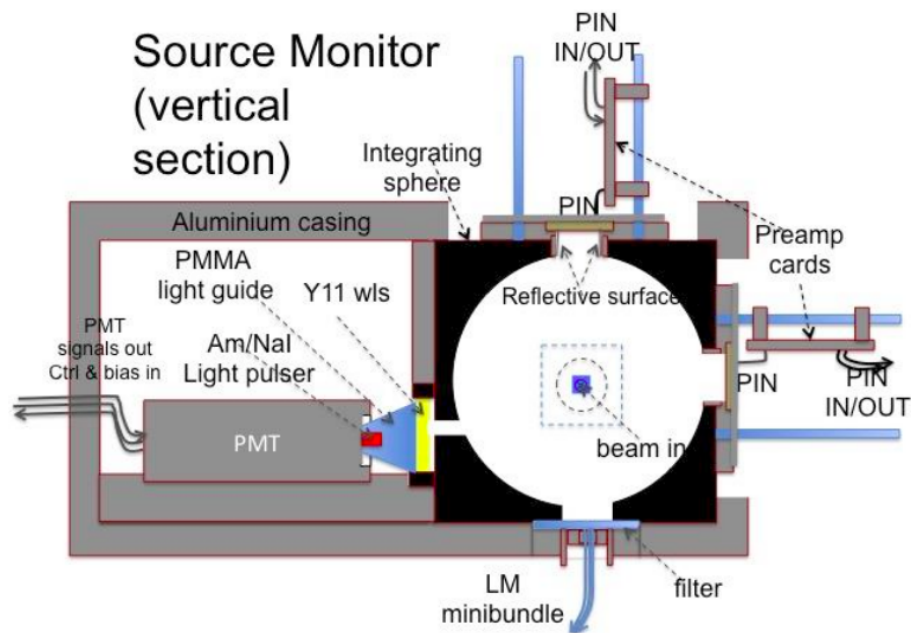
Source Monitor (vertical section)

PIN IN/OUT

Integrating sphere

PIN

Aluminium casing

Preamp cards

PMMA light guide

Y11 wls

Reflective surface

PMT signals out Ctrl & bias in

Am/NaI Light pulser

PIN

PIN IN/OUT

PMT

beam in

LM minibundle

filter